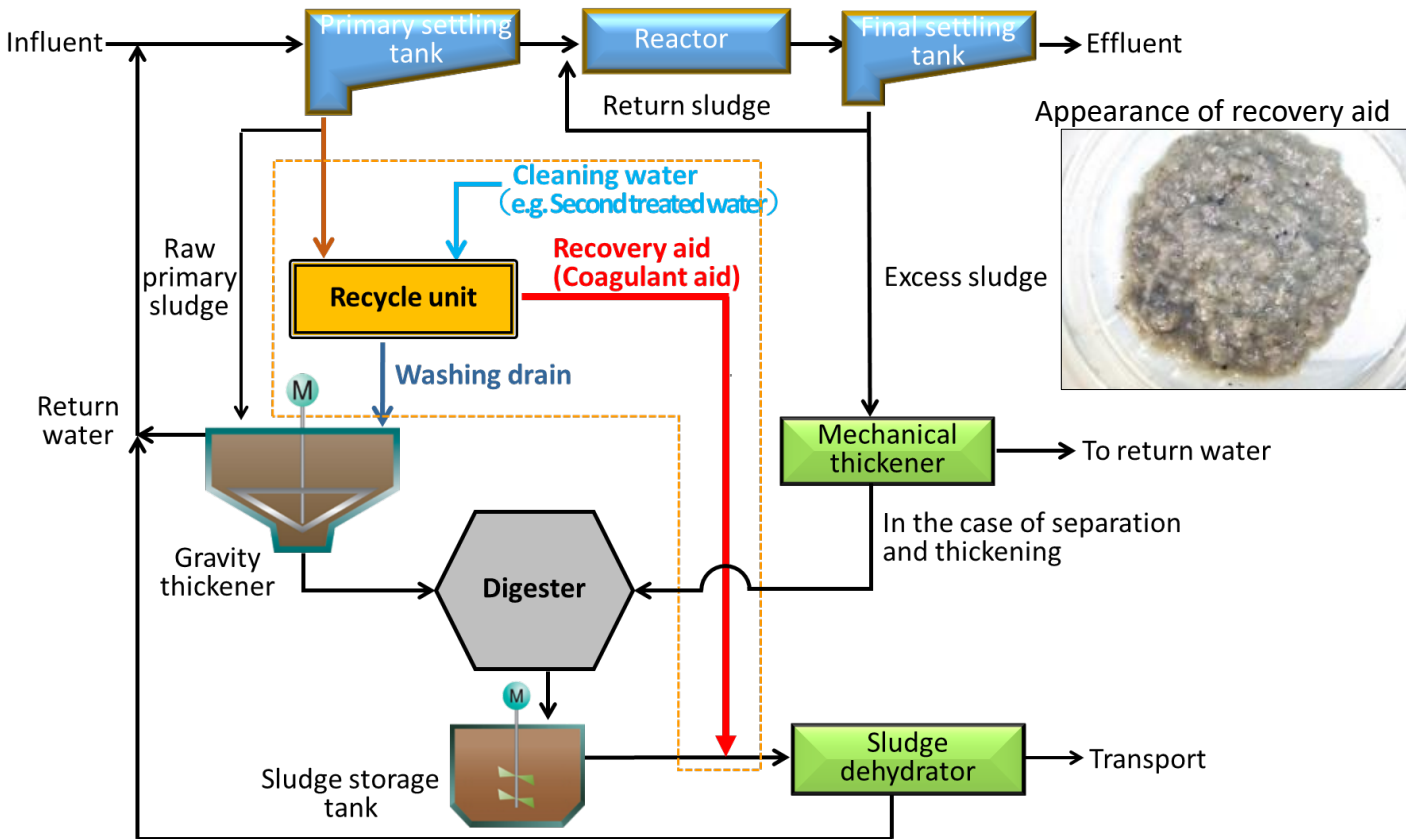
Influent

Primary settling tank

Reactor

Final settling tank

Effluent

Return sludge

Appearance of recovery aid

Cleaning water
(e.g. Second treated water)

Raw primary sludge

Recycle unit

Recovery aid
(Coagulant aid)

Excess sludge

Washing drain

M

Return water

Mechanical thickener

To return water

In the case of separation and thickening

Gravity thickener

Digester

M

Sludge storage tank

Sludge dehydrator

Transport